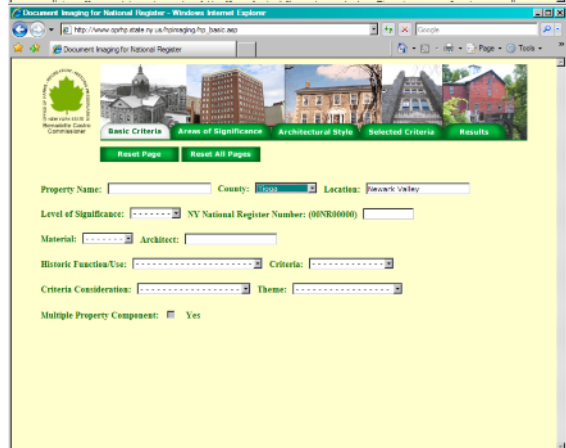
Document Imaging for National Register - Windows Internet Explorer

http://www.oprhp.state.ny.us/hpimaging/hp_basic.asp

Google

Document Imaging for National Register

Page Tools

Bernadette Castro Commissioner

Basic Criteria | Areas of Significance | Architectural Style | Selected Criteria | Results

Reset Page | Reset All Pages

Property Name: County: Tioga Location: Newark Valley

Level of Significance: ------- NY National Register Number: (00NR00000)

Material: ------- Architect:

Historic Function/Use: ---------------------- Criteria: -------------

Criteria Consideration: ------------------- Theme: -------------------

Multiple Property Component: Yes